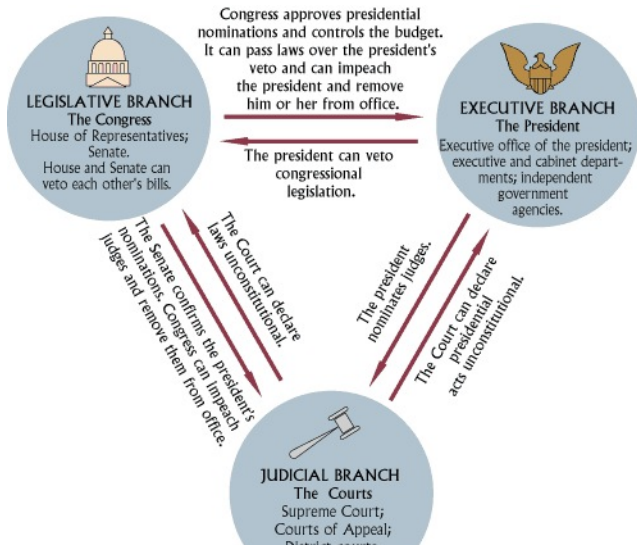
LEGISLATIVE BRANCH
The Congress
House of Representatives; Senate.
House and Senate can veto each other's bills.

Congress approves presidential nominations and controls the budget. It can pass laws over the president's veto and can impeach the president and remove him or her from office.

The president can veto congressional legislation.

EXECUTIVE BRANCH
The President
Executive office of the president; executive and cabinet departments; independent government agencies.

The Senate confirms the president's nominations. Congress can impeach judges and remove them from office.

The Court can declare laws unconstitutional.

The president nominates judges.

The Court can declare presidential acts unconstitutional.

JUDICIAL BRANCH
The Courts
Supreme Court;
Courts of Appeal;
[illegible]